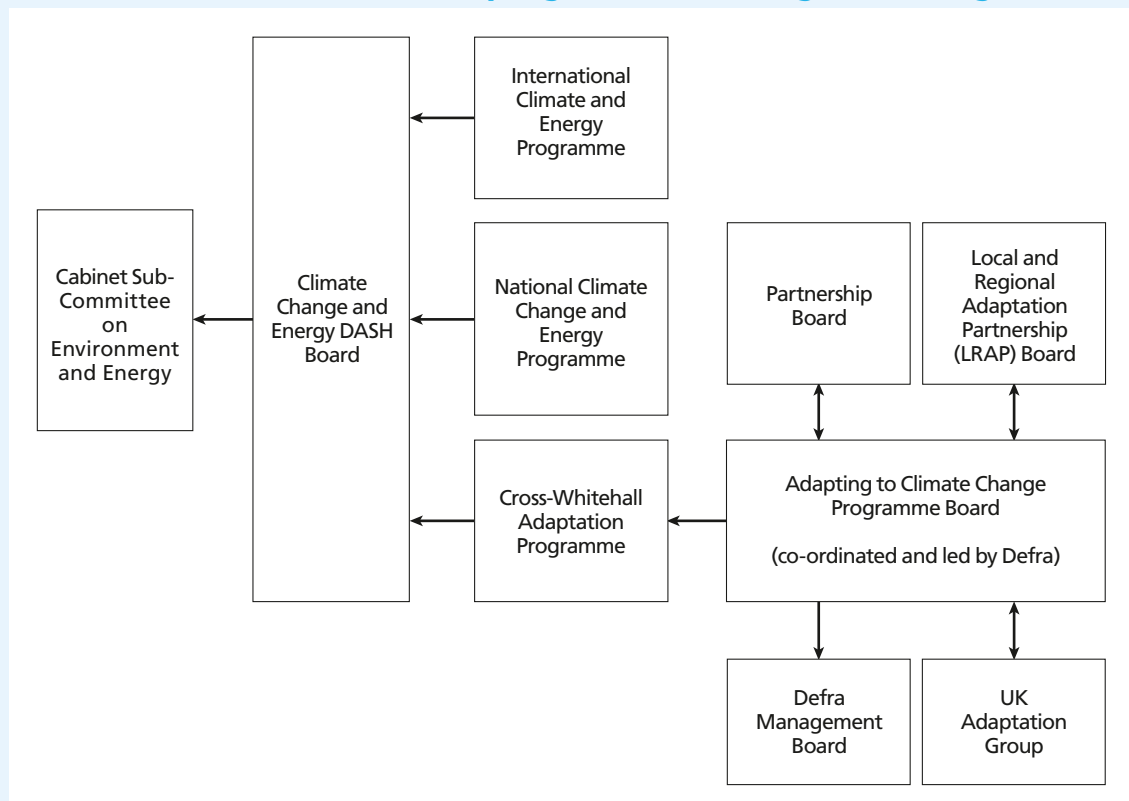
Cabinet Sub-Committee on Environment and Energy

Climate Change and Energy DASH Board

International Climate and Energy Programme

National Climate Change and Energy Programme

Cross-Whitehall Adaptation Programme

Partnership Board

Local and Regional Adaptation Partnership (LRAP) Board

Adapting to Climate Change Programme Board

(co-ordinated and led by Defra)

Defra Management Board

UK Adaptation Group